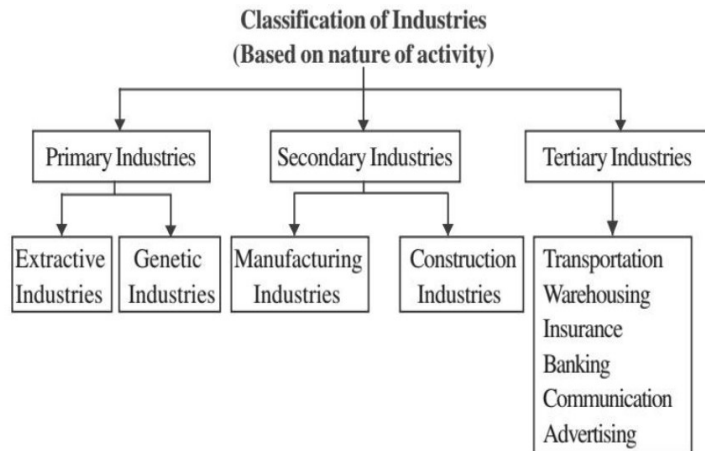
Classification of Industries
(Based on nature of activity)

Primary Industries

Secondary Industries

Tertiary Industries

Extractive Industries

Genetic Industries

Manufacturing Industries

Construction Industries

Transportation
Warehousing
Insurance
Banking
Communication
Advertising